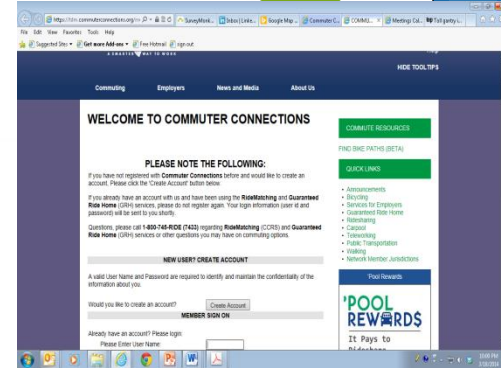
https://tdm.commuterconnections.org/mw | SurveyMonk... | Inbox | Linke... | Google Map... | Commuter C... | COMMU... | Meetings Cal... | Toll gantry i...

File Edit View Favorites Tools Help

Suggested Sites ▾ Get more Add-ons ▾ Free Hotmail sign out

A SMARTER WAY TO WORK

HIDE TOOLTIPS

Commuting | Employers | News and Media | About Us

WELCOME TO COMMUTER CONNECTIONS

PLEASE NOTE THE FOLLOWING:

If you have not registered with Commuter Connections before and would like to create an account, Please click the 'Create Account' button below.

If you already have an account with us and have been using the RideMatching and Guaranteed Ride Home (GRH) services, please do not register again. Your login information (user id and password) will be sent to you shortly.

Questions, please call 1-800-745-RIDE (7433) regarding RideMatching (CCRS) and Guaranteed Ride Home (GRH) services or other questions you may have on commuting options.

NEW USER? CREATE ACCOUNT

A valid User Name and Password are required to identify and maintain the confidentiality of the information about you.

Would you like to create an account? Create Account

MEMBER SIGN ON

Already have an account? Please login:

Please Enter User Name:

COMMUTE RESOURCES

FIND BIKE PATHS (BETA)

QUICK LINKS

- Announcements
- Bicycling
- Services for Employers
- Guaranteed Ride Home
- Ridesharing
- Carpool
- Teleworking
- Public Transportation
- Walking
- Network Member Jurisdictions

Pool Rewards

'POOL REWARDS

It Pays to Rideshare

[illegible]